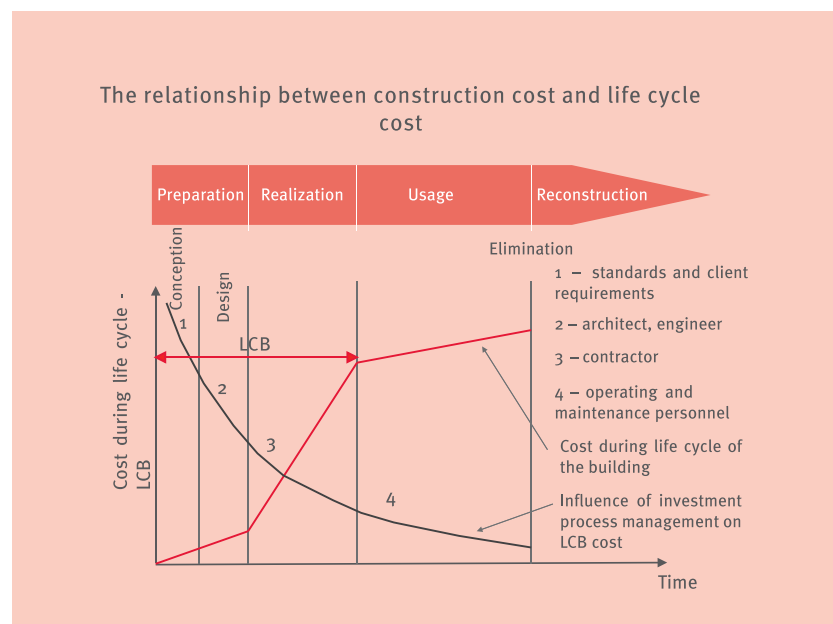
The relationship between construction cost and life cycle cost

Preparation
Realization
Usage
Reconstruction

Elimination

Conception
Design

1
2
3
4

LCB

Cost during life cycle - LCB

1 – standards and client requirements

2 – architect, engineer

3 – contractor

4 – operating and maintenance personnel

Cost during life cycle of the building

Influence of investment process management on LCB cost

Time